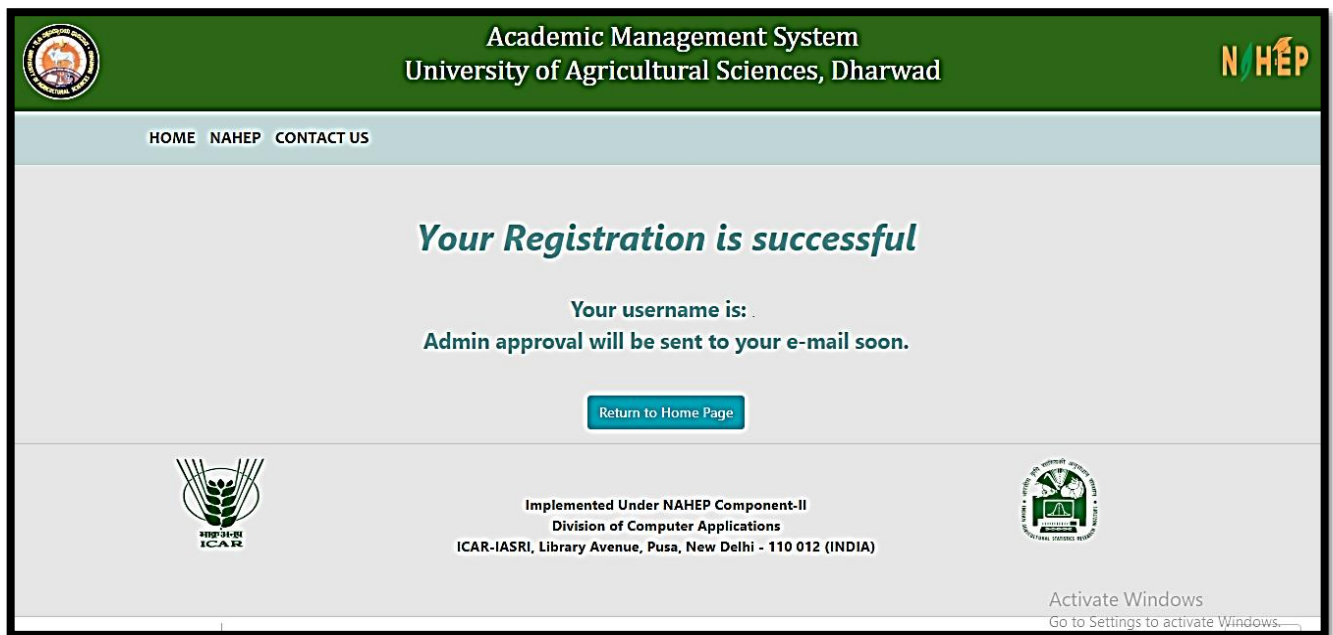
Academic Management System
University of Agricultural Sciences, Dharwad

NAHEP

HOME NAHEP CONTACT US

Your Registration is successful

Your username is: .
Admin approval will be sent to your e-mail soon.

Return to Home Page

भाकृअनुप
ICAR

Implemented Under NAHEP Component-II
Division of Computer Applications
ICAR-IASRI, Library Avenue, Pusa, New Delhi - 110 012 (INDIA)

Activate Windows
Go to Settings to activate Windows.